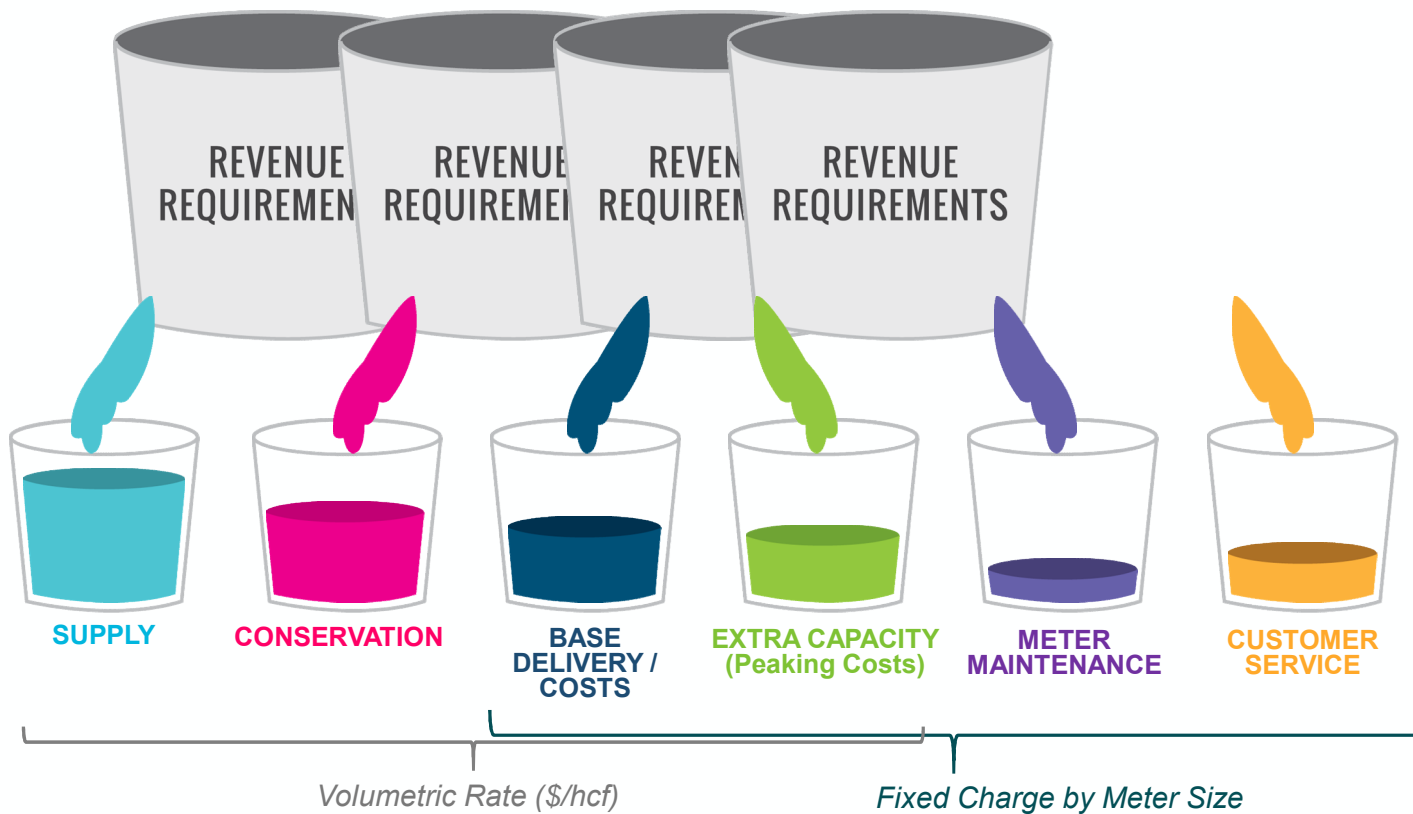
REVENUE REQUIREMEN

REVENUE REQUIREMEN

REVEN REQUIREM

REVENUE REQUIREMENTS

SUPPLY

CONSERVATION

BASE DELIVERY / COSTS

EXTRA CAPACITY (Peaking Costs)

METER MAINTENANCE

CUSTOMER SERVICE

Volumetric Rate ($/hcf)

Fixed Charge by Meter Size